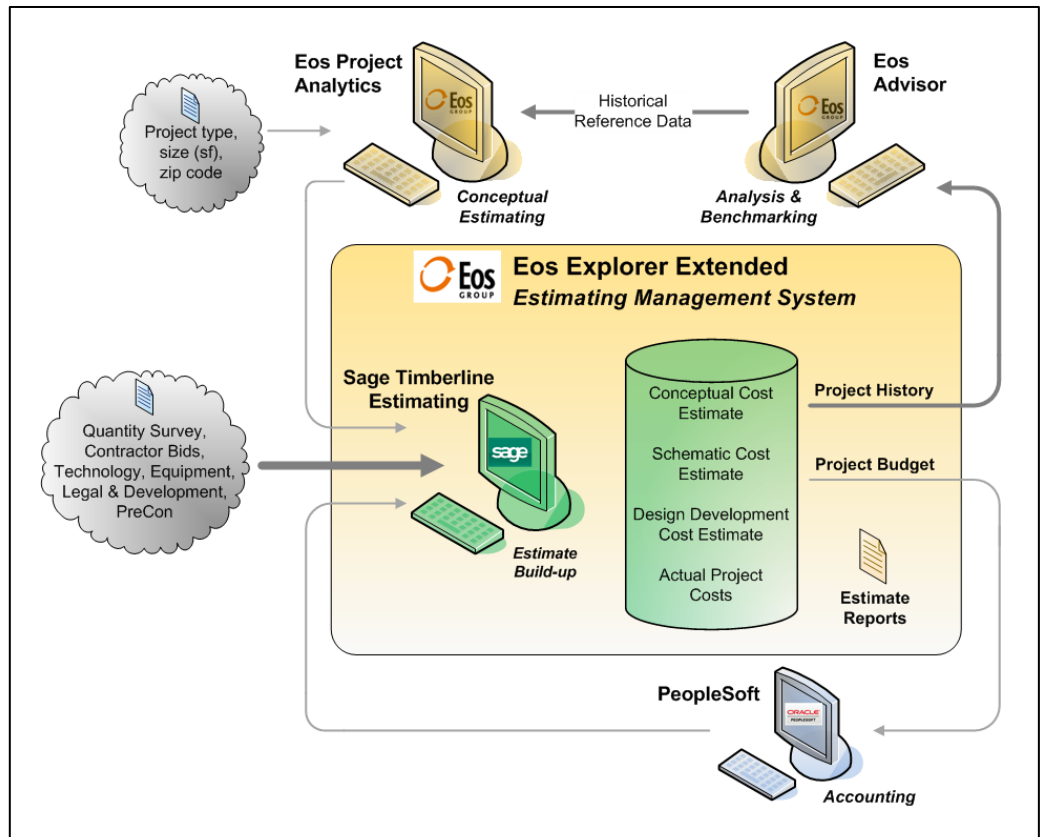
Eos Project Analytics

Eos GROUP

Historical Reference Data

Eos Advisor

Eos GROUP

Project type, size (sf), zip code

Conceptual Estimating

Analysis & Benchmarking

Eos GROUP

Eos Explorer Extended

Estimating Management System

Sage Timberline Estimating

sage

Conceptual Cost Estimate

Schematic Cost Estimate

Design Development Cost Estimate

Actual Project Costs

Project History

Project Budget

Quantity Survey, Contractor Bids, Technology, Equipment, Legal & Development, PreCon

Estimate Build-up

Estimate Reports

PeopleSoft

ORACLE PEOPLESOFT

Accounting